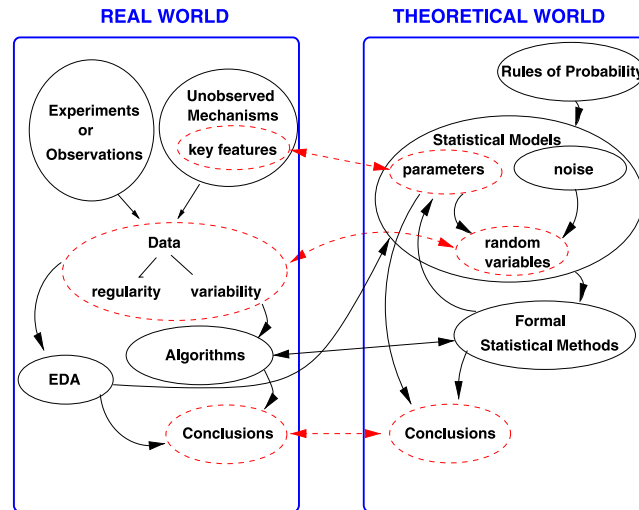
REAL WORLD

Experiments or Observations

Unobserved Mechanisms

key features

Data

regularity

variability

EDA

Algorithms

Conclusions

THEORETICAL WORLD

Rules of Probability

Statistical Models

parameters

noise

random variables

Formal Statistical Methods

Conclusions